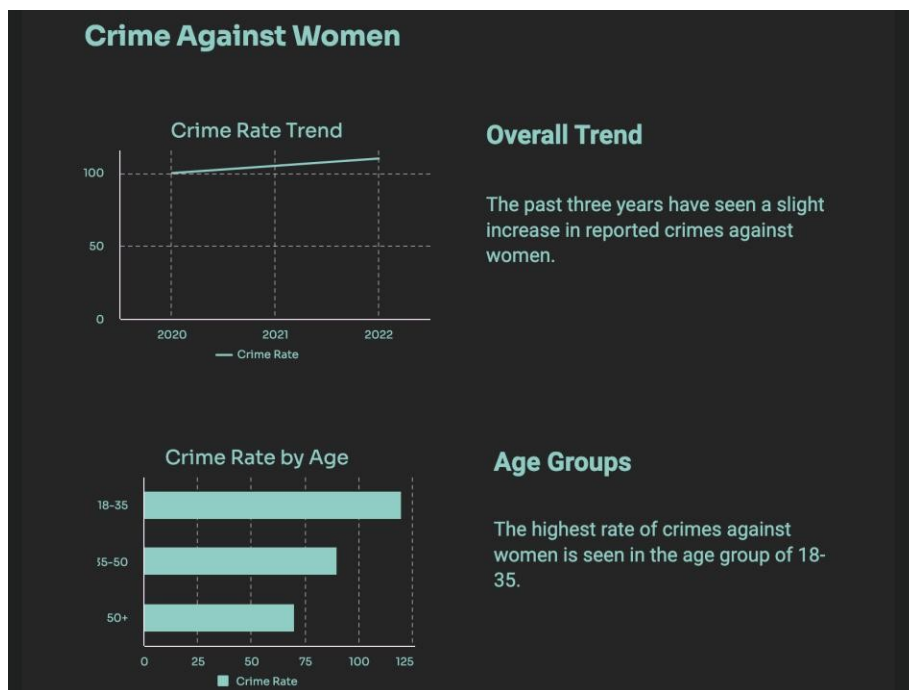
Crime Against Women

Crime Rate Trend

100
50
0
2020
2021
2022
Crime Rate

Overall Trend

The past three years have seen a slight increase in reported crimes against women.

Crime Rate by Age

18-35
35-50
50+
0
25
50
75
100
125
Crime Rate

Age Groups

The highest rate of crimes against women is seen in the age group of 18-35.